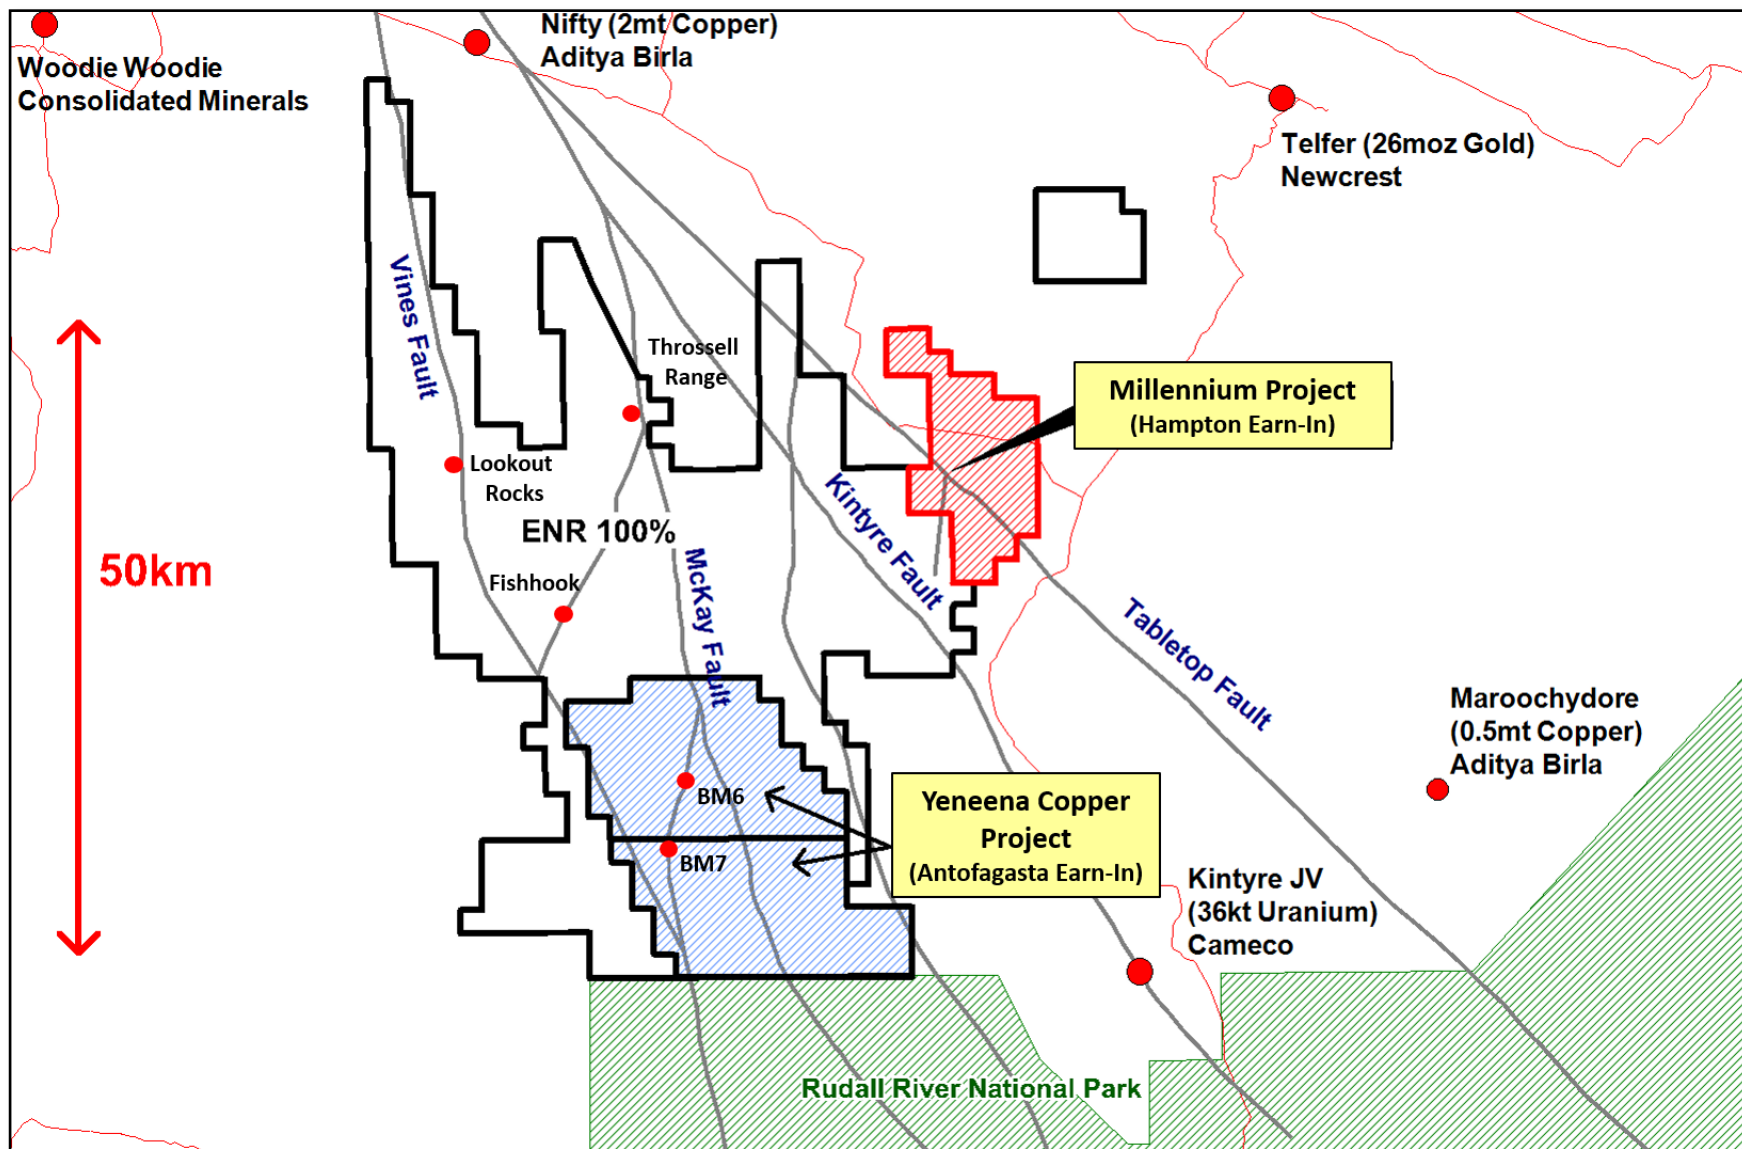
Woodie Woodie
Consolidated Minerals

Nifty (2mt Copper)
Aditya Birla

Telfer (26moz Gold)
Newcrest

Vines Fault

Throssell Range

Millennium Project
(Hampton Earn-In)

50km

Lookout Rocks

ENR 100%

Fishhook

McKay Fault

Kintyre Fault

Tabletop Fault

Maroochydore
(0.5mt Copper)
Aditya Birla

BM6

BM7

Yeneena Copper Project
(Antofagasta Earn-In)

Kintyre JV
(36kt Uranium)
Cameco

Rudall River National Park